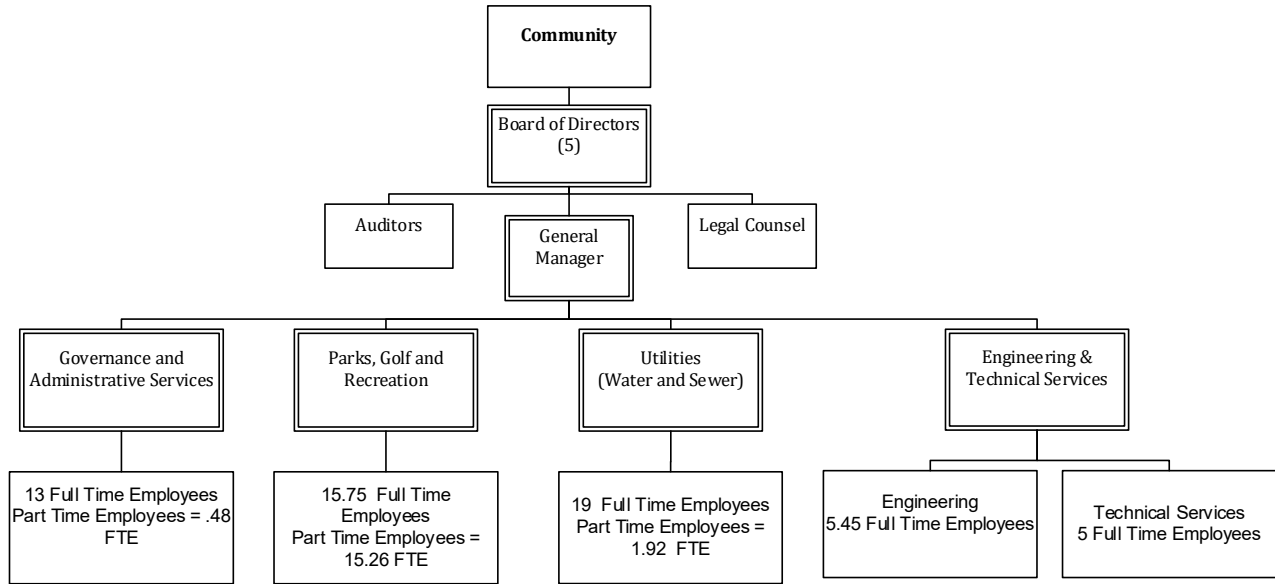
Community

Board of Directors (5)

Auditors

General Manager

Legal Counsel

Governance and Administrative Services

Parks, Golf and Recreation

Utilities (Water and Sewer)

Engineering & Technical Services

13 Full Time Employees Part Time Employees = .48 FTE

15.75 Full Time Employees Part Time Employees = 15.26 FTE

19 Full Time Employees Part Time Employees = 1.92 FTE

Engineering 5.45 Full Time Employees

Technical Services 5 Full Time Employees